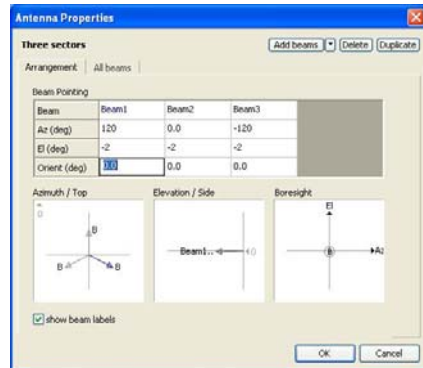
Antenna Properties

Three sectors

Add beams ▾ Delete Duplicate

Arrangement | All beams

Beam Pointing

| Beam | Beam1 | Beam2 | Beam3 |
|---|---|---|---|
| Az (deg) | 120 | 0.0 | -120 |
| El (deg) | -2 | -2 | -2 |
| Orient (deg) | 0.0 | 0.0 | 0.0 |

Azimuth / Top

0

B

B

B

Elevation / Side

Beam1...

0

Boresight

El

B

Az

show beam labels

OK Cancel